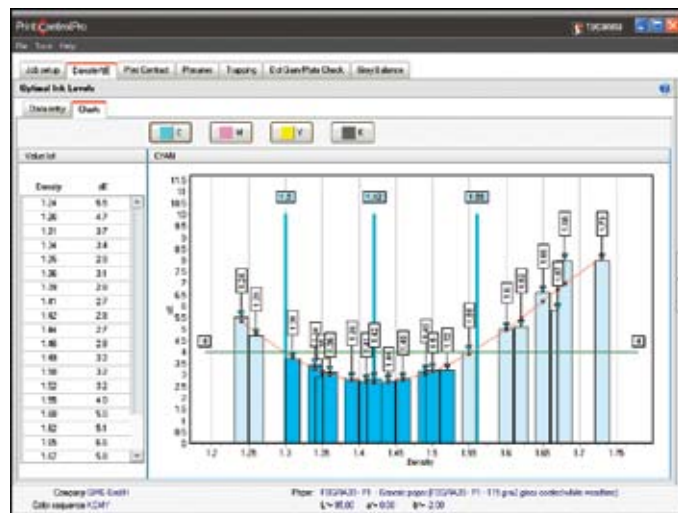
PrintControlPro

File Tools Help

Job setup | Density/dE | Print Contrast | Process | Trapping | Dot Gain/Plate Check | Grey Balance

Optimal Ink Levels

Densitity | Charts

C M Y K

Value list

| Density | dE |
|---|---|
| 1.24 | 5.5 |
| 1.26 | 4.7 |
| 1.31 | 3.7 |
| 1.34 | 3.4 |
| 1.35 | 2.9 |
| 1.36 | 3.1 |
| 1.39 | 2.9 |
| 1.41 | 2.7 |
| 1.42 | 2.8 |
| 1.44 | 2.7 |
| 1.46 | 2.8 |
| 1.49 | 3.3 |
| 1.50 | 3.2 |
| 1.52 | 3.2 |
| 1.55 | 4.0 |
| 1.58 | 5.0 |
| 1.62 | 5.1 |
| 1.65 | 6.5 |
| 1.67 | 5.0 |

CYAN

11.5 11 10.5 10 9.5 9 8.5 8 7.5 7 6.5 6 5.5 5 4.5 4 3.5 3 2.5 2 1.5 1 0.5 0

dE

1.2 1.25 1.3 1.35 1.4 1.45 1.5 1.55 1.6 1.65 1.7 1.75

Density

Company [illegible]
Color sequence KCMY

Paper: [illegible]
L= 95.00 a= 0.00 b= -2.00